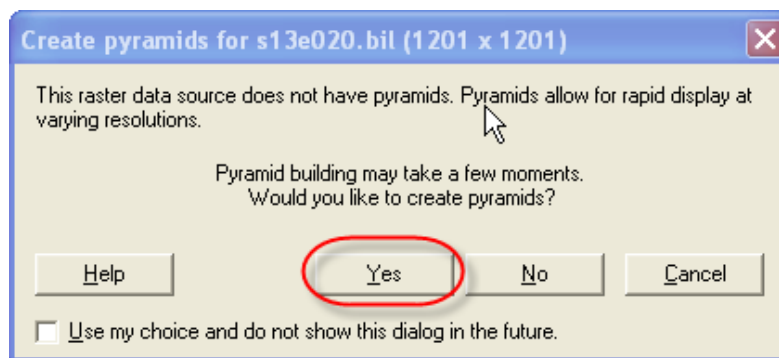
Create pyramids for s13e020.bil (1201 x 1201)

This raster data source does not have pyramids. Pyramids allow for rapid display at varying resolutions.

Pyramid building may take a few moments.
Would you like to create pyramids?

Help

Yes

No

Cancel

Use my choice and do not show this dialog in the future.